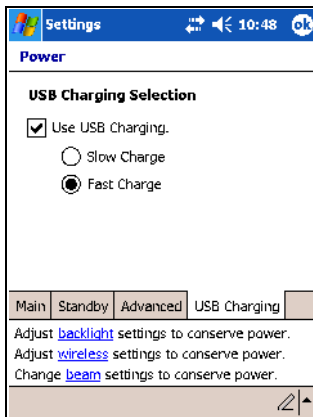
Settings 10:48 ok

Power

USB Charging Selection

Use USB Charging.

Slow Charge

Fast Charge

Main | Standby | Advanced | USB Charging

Adjust backlight settings to conserve power.
Adjust wireless settings to conserve power.
Change beam settings to conserve power.